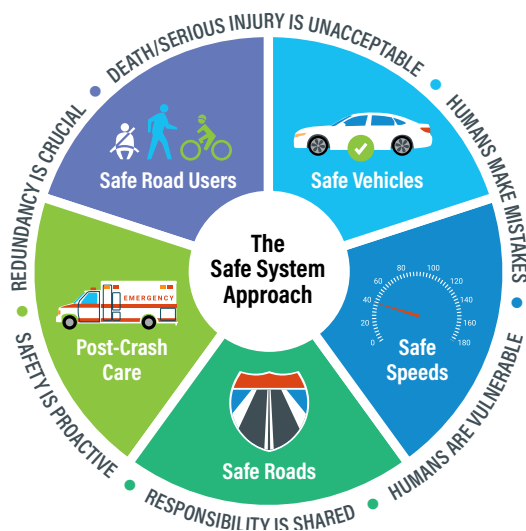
DEATH/SERIOUS INJURY IS UNACCEPTABLE • HUMANS MAKE MISTAKES • HUMANS ARE VULNERABLE • RESPONSIBILITY IS SHARED • SAFETY IS PROACTIVE • REDUNDANCY IS CRUCIAL •

The Safe System Approach

Safe Road Users

Safe Vehicles

0 20 40 60 80 100 120 140 160 180

Safe Speeds

Safe Roads

EMERGENCY

Post-Crash Care